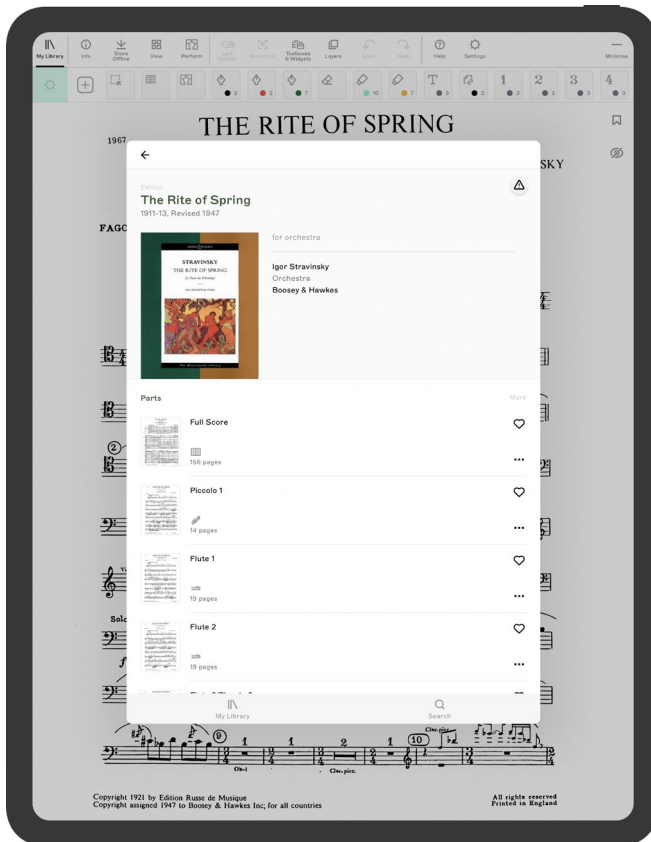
My Library Info Store Offline View Perform Toolboxes & Widgets Layers Undo Redo Help Settings

THE RITE OF SPRING

1967

SKY

FAGO

Edition
The Rite of Spring
1911-13, Revised 1947

for orchestra

STRAVINSKY
THE RITE OF SPRING
Le Sacre du Printemps
FULL ORCHESTRAL SCORE

Igor Stravinsky
Orchestra
Boosey & Hawkes

Parts

More

Full Score
156 pages

Piccolo 1
14 pages

Flute 1
19 pages

Flute 2
19 pages

My Library

Search

Solo

Ob.I

Clar.picc.

Copyright 1921 by Edition Russe de Musique
Copyright assigned 1947 to Boosey & Hawkes Inc; for all countries

All rights reserved
Printed in England